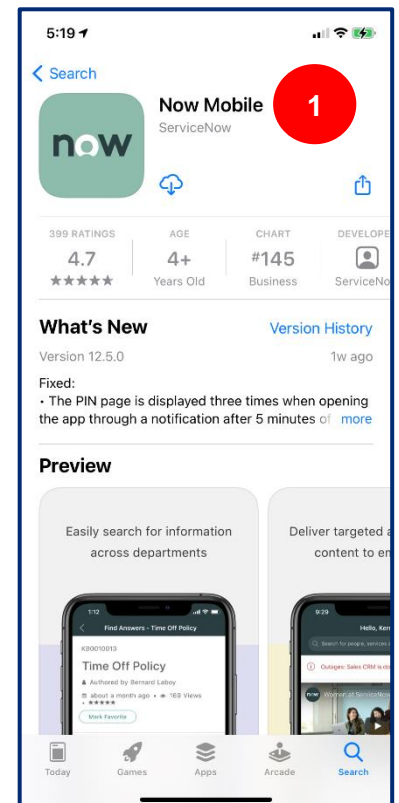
5:19

Search

now

Now Mobile

ServiceNow

1

399 RATINGS
4.7
★★★★★

AGE
4+
Years Old

CHART
#145
Business

DEVELOPE
ServiceNo

What's New

Version History

Version 12.5.0

1w ago

Fixed:
• The PIN page is displayed three times when opening the app through a notification after 5 minutes of more

Preview

Easily search for information across departments

1:12

Find Answers - Time Off Policy

KB0010013

Time Off Policy

Authored by Bernard Laboy

about a month ago • 169 Views

★★★★★

Mark Favorite

Deliver targeted a content to em

9:29

Hello, Ken

Search for people, services

Outages: Sales CRM is down

now Women at ServiceNow

Today

Games

Apps

Arcade

Search